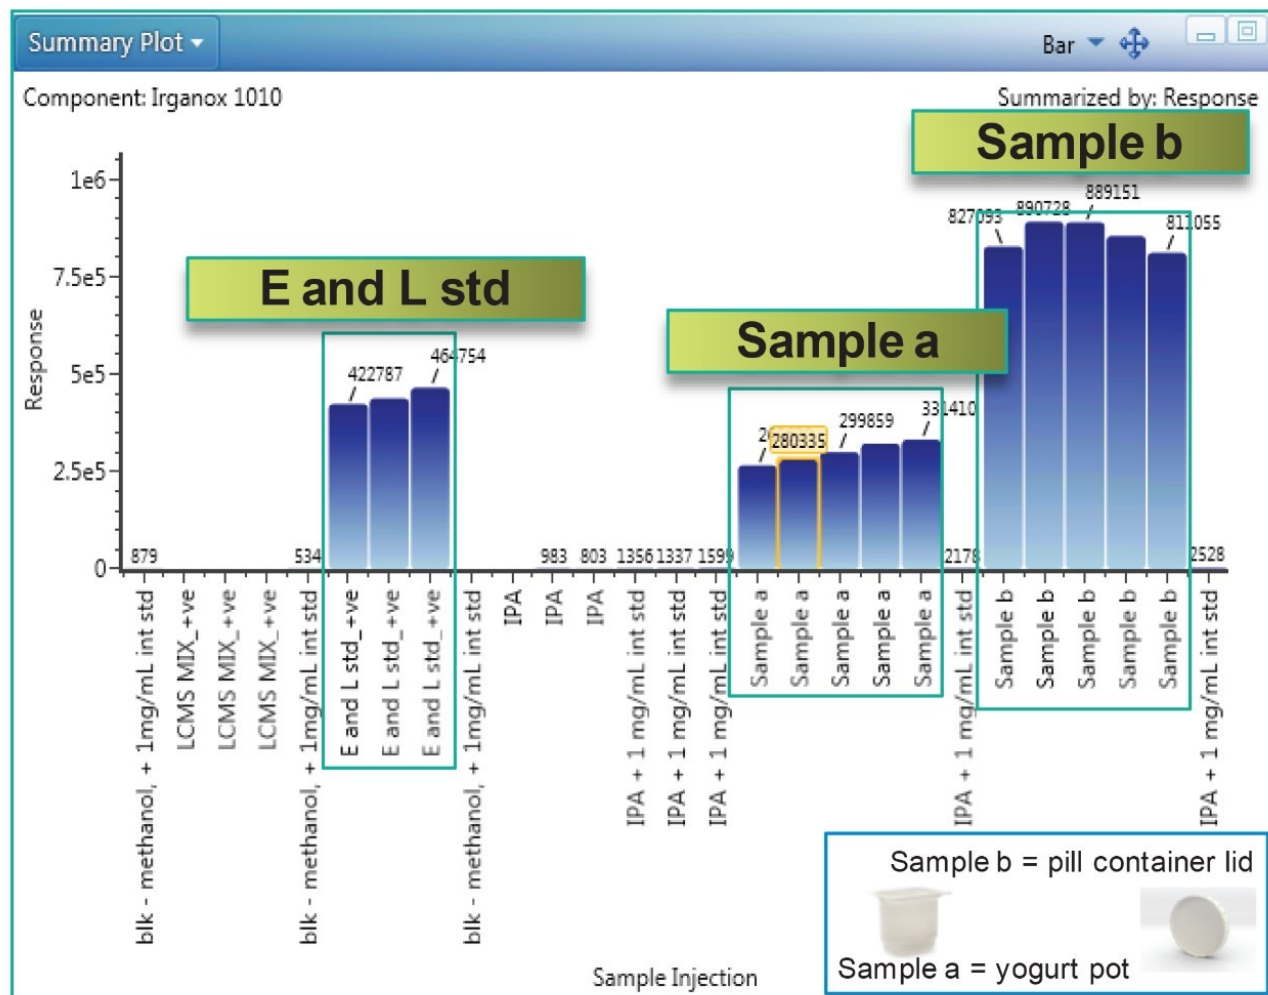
Summary Plot

Bar

Component: Irganox 1010

Summarized by: Response

Sample b

E and L std

Sample a

1e6
7.5e5
5e5
2.5e5
0

Response

879
534
422787
464754
983
803
1356
1337
1599
2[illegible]
280335
299859
331410
2178
827093
890728
889151
811055
2528

blk - methanol, + 1mg/mL int std
LCMS MIX_+ve
LCMS MIX_+ve
LCMS MIX_+ve
blk - methanol, + 1mg/mL int std
E and L std_+ve
E and L std_+ve
E and L std_+ve
blk - methanol, + 1mg/mL int std
IPA
IPA
IPA
IPA + 1 mg/mL int std
IPA + 1 mg/mL int std
IPA + 1 mg/mL int std
Sample a
Sample a
Sample a
Sample a
Sample a
IPA + 1 mg/mL int std
Sample b
Sample b
Sample b
Sample b
Sample b
IPA + 1 mg/mL int std

Sample Injection

Sample b = pill container lid
Sample a = yogurt pot